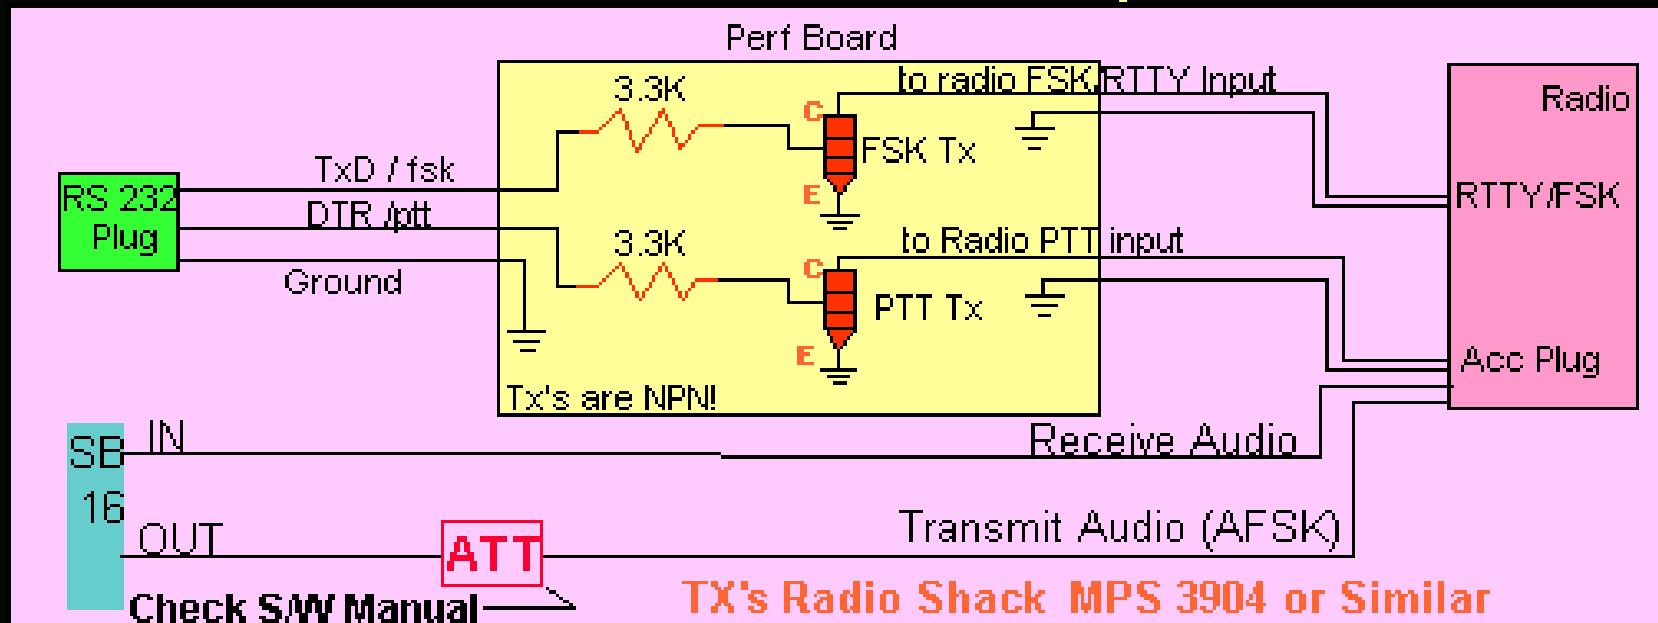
Perf Board

3.3K

to radio FSK/RTTY Input

C

FSK Tx

E

Radio

RTTY/FSK

RS 232 Plug

TxD / fsk

DTR /ptt

Ground

3.3K

to Radio PTT input

C

PTT Tx

E

Acc Plug

Tx's are NPN!

SB 16

IN

Receive Audio

OUT

ATT

Transmit Audio (AFSK)

Check S/W Manual

TX's Radio Shack MPS 3904 or Similar